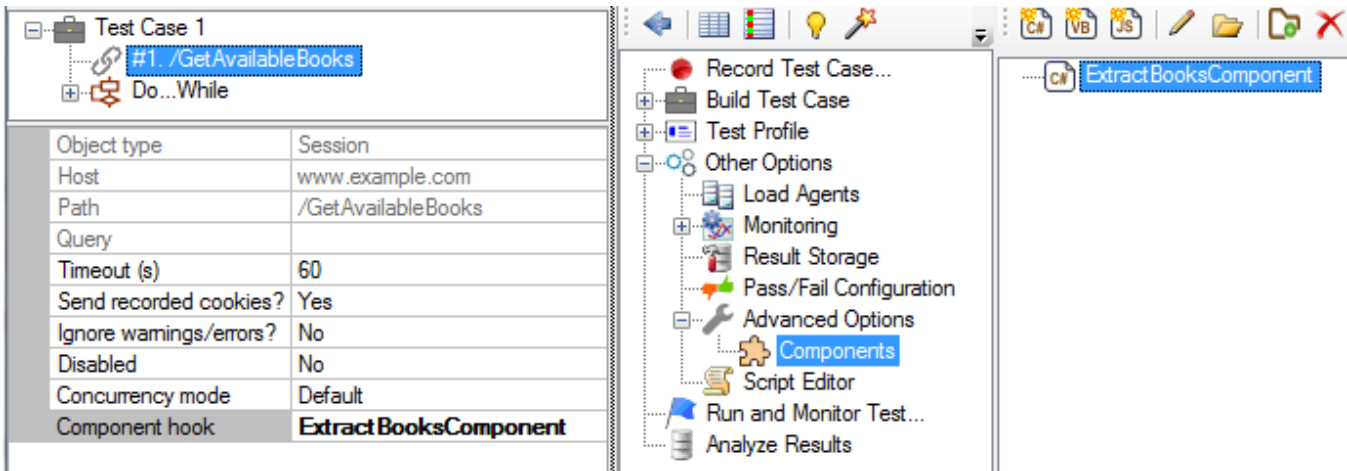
Test Case 1
#1. /GetAvailableBooks
Do...While

| Object type | Session |
|---|---|
| Host | www.example.com |
| Path | /GetAvailableBooks |
| Query | |
| Timeout (s) | 60 |
| Send recorded cookies? | Yes |
| Ignore warnings/errors? | No |
| Disabled | No |
| Concurrency mode | Default |
| Component hook | ExtractBooksComponent |

Record Test Case...
Build Test Case
Test Profile
Other Options
Load Agents
Monitoring
Result Storage
Pass/Fail Configuration
Advanced Options
Components
Script Editor
Run and Monitor Test...
Analyze Results

C#
VB
JS

ExtractBooksComponent